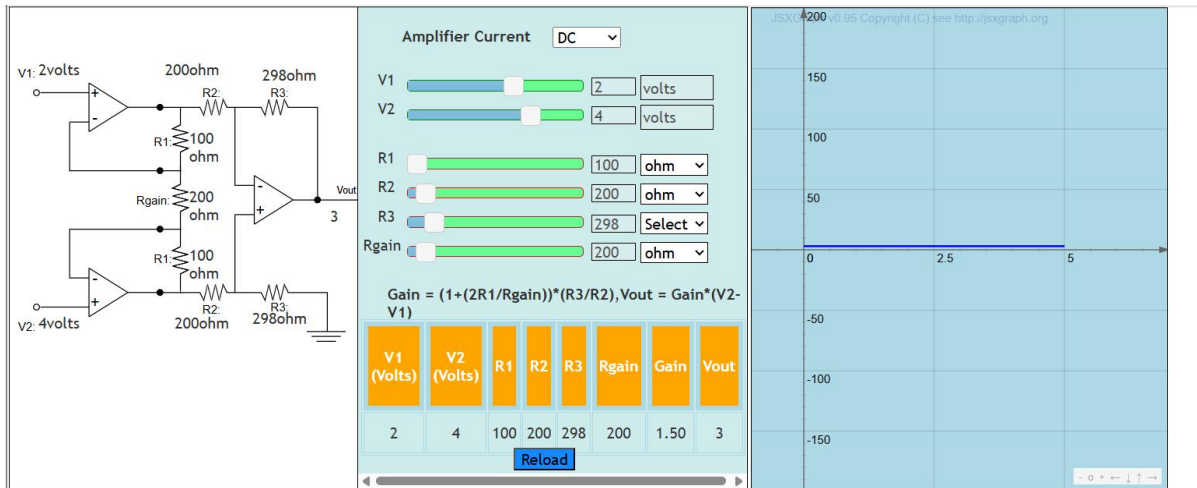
V1: 2volts
200ohm
R2:
298ohm
R3:
R1:
100
ohm
Rgain:
200
ohm
Vout
3
R1:
100
ohm
R2:
200ohm
R3:
298ohm
V2: 4volts

Amplifier Current DC

V1 2 volts
V2 4 volts
R1 100 ohm
R2 200 ohm
R3 298 Select
Rgain 200 ohm

Gain = (1+(2R1/Rgain))*(R3/R2),Vout = Gain*(V2-V1)

| V1 (Volts) | V2 (Volts) | R1 | R2 | R3 | Rgain | Gain | Vout |
|---|---|---|---|---|---|---|---|
| 2 | 4 | 100 | 200 | 298 | 200 | 1.50 | 3 |

Reload

JSXGraph v0.95 Copyright (C) see http://jsxgraph.org
200
150
100
50
0
2.5
5
-50
-100
-150
- o + ← ↓ ↑ →